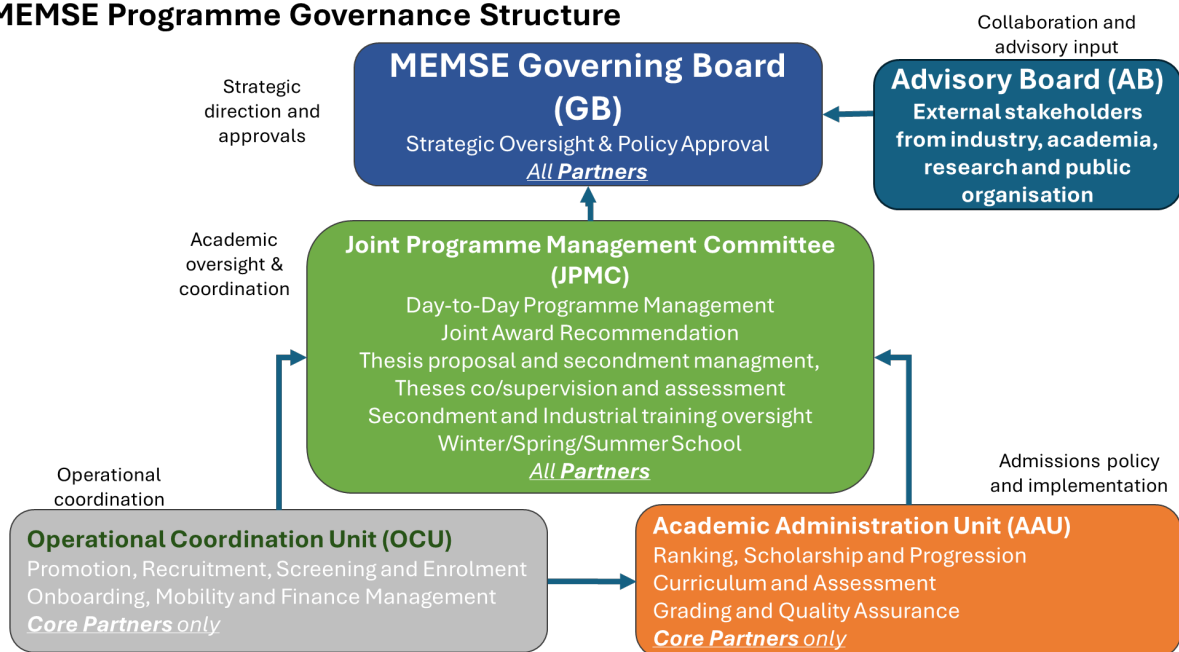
MEMSE Programme Governance Structure

Strategic direction and approvals

MEMSE Governing Board (GB)
Strategic Oversight & Policy Approval
All Partners

Collaboration and advisory input

Advisory Board (AB)
External stakeholders from industry, academia, research and public organisation

Academic oversight & coordination

Joint Programme Management Committee (JPMC)
Day-to-Day Programme Management
Joint Award Recommendation
Thesis proposal and secondment managment,
Theses co/supervision and assessment
Secondment and Industrial training oversight
Winter/Spring/Summer School
All Partners

Operational coordination

Admissions policy and implementation

Operational Coordination Unit (OCU)
Promotion, Recruitment, Screening and Enrolment
Onboarding, Mobility and Finance Management
Core Partners only

Academic Administration Unit (AAU)
Ranking, Scholarship and Progression
Curriculum and Assessment
Grading and Quality Assurance
Core Partners only